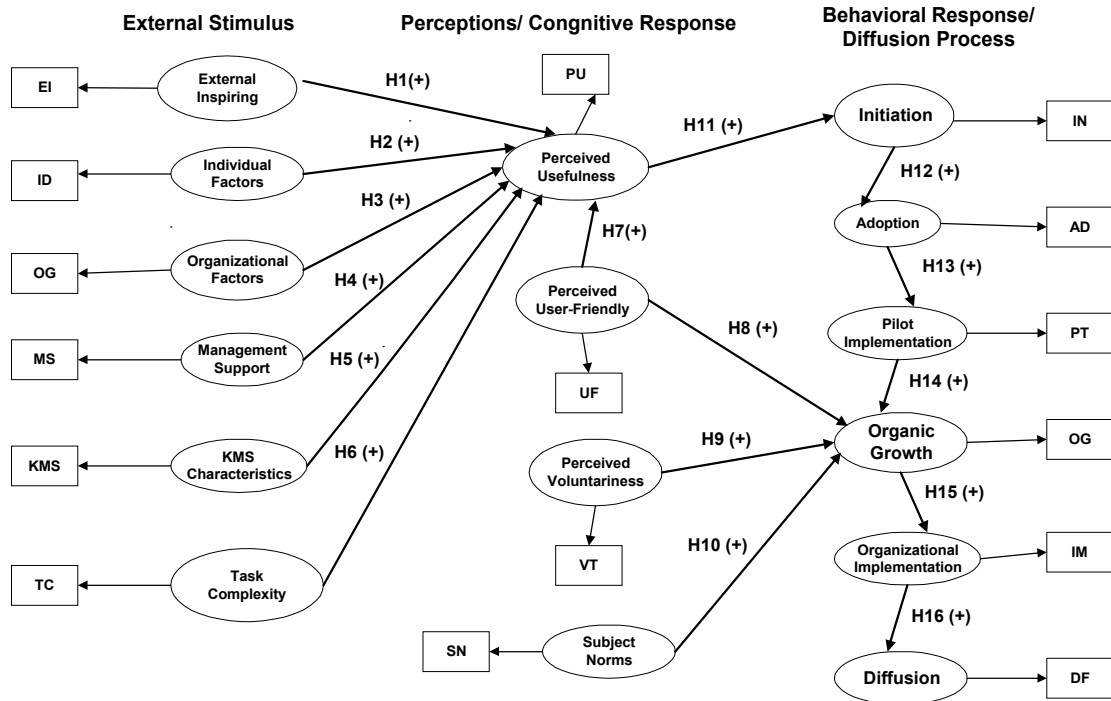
External Stimulus

Perceptions/ Congnitive Response

Behavioral Response/ Diffusion Process

EI

External Inspiring

H1(+)

PU

ID

Individual Factors

H2 (+)

Perceived Usefulness

H11 (+)

Initiation

IN

H3 (+)

H12 (+)

OG

Organizational Factors

H7(+)

Adoption

AD

H4 (+)

Perceived User-Friendly

H13 (+)

MS

Management Support

H8 (+)

Pilot Implementation

PT

H5 (+)

UF

H14 (+)

KMS

KMS Characteristics

H6 (+)

H9 (+)

Organic Growth

OG

Perceived Voluntariness

H15 (+)

H10 (+)

TC

Task Complexity

VT

Organizational Implementation

IM

H16 (+)

SN

Subject Norms

Diffusion

DF